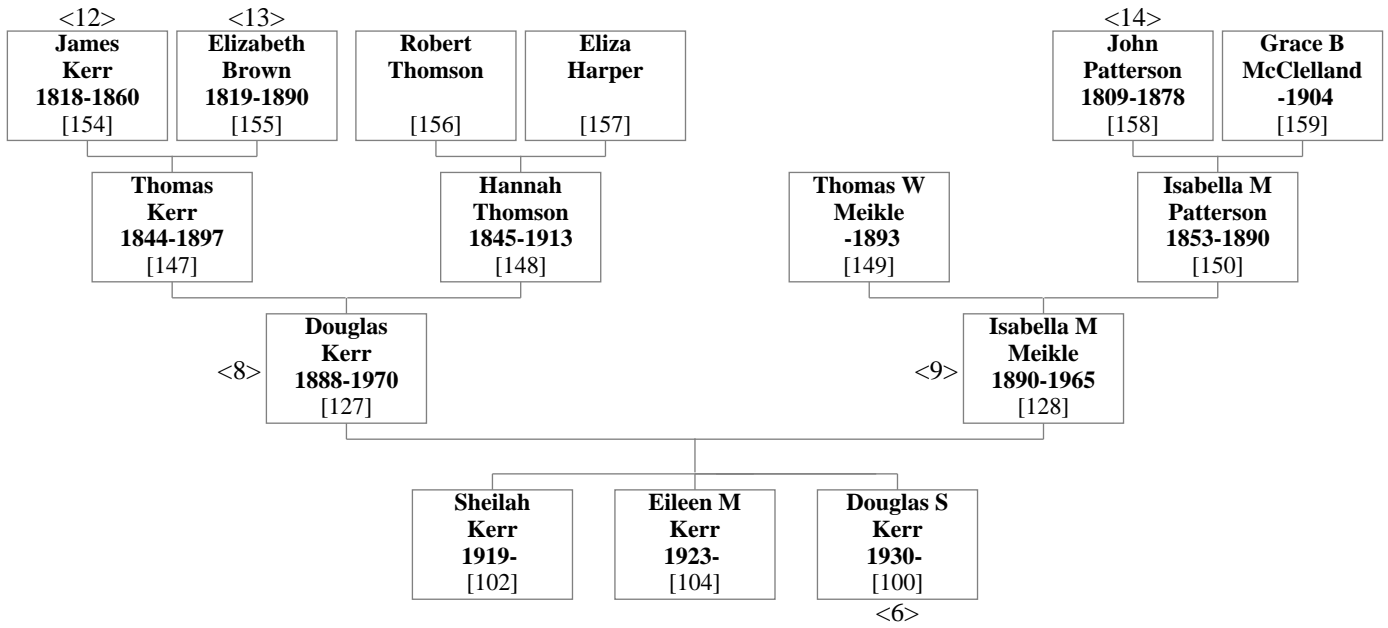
<12>
James Kerr 1818-1860 [154]

<13>
Elizabeth Brown 1819-1890 [155]

Robert Thomson [156]

Eliza Harper [157]

<14>
John Patterson 1809-1878 [158]

Grace B McClelland -1904 [159]

Thomas Kerr 1844-1897 [147]

Hannah Thomson 1845-1913 [148]

Thomas W Meikle -1893 [149]

Isabella M Patterson 1853-1890 [150]

<8>
Douglas Kerr 1888-1970 [127]

<9>
Isabella M Meikle 1890-1965 [128]

Sheilah Kerr 1919- [102]

Eileen M Kerr 1923- [104]

Douglas S Kerr 1930- [100]
<6>